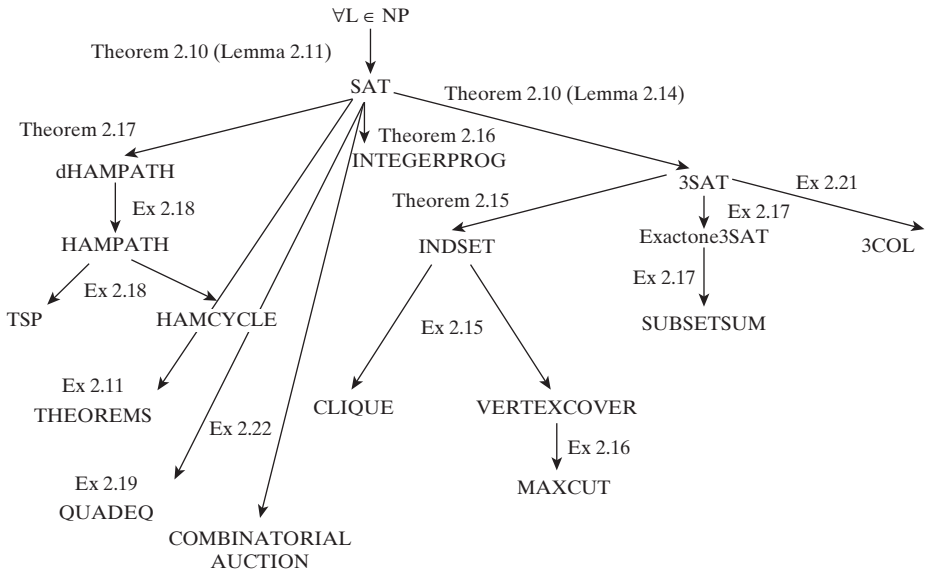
$\forall L \in NP$

Theorem 2.10 (Lemma 2.11)

SAT

Theorem 2.10 (Lemma 2.14)

Theorem 2.17

Theorem 2.16

INTEGERPROG

dHAMPATH

Ex 2.18

HAMPATH

Ex 2.18

TSP

HAMCYCLE

Ex 2.11

THEOREMS

Ex 2.22

Ex 2.19

QUADEQ

COMBINATORIAL AUCTION

3SAT

Ex 2.21

Theorem 2.15

Ex 2.17

Exactone3SAT

INDSET

3COL

Ex 2.17

SUBSETSUM

Ex 2.15

CLIQUE

VERTEXCOVER

Ex 2.16

MAXCUT